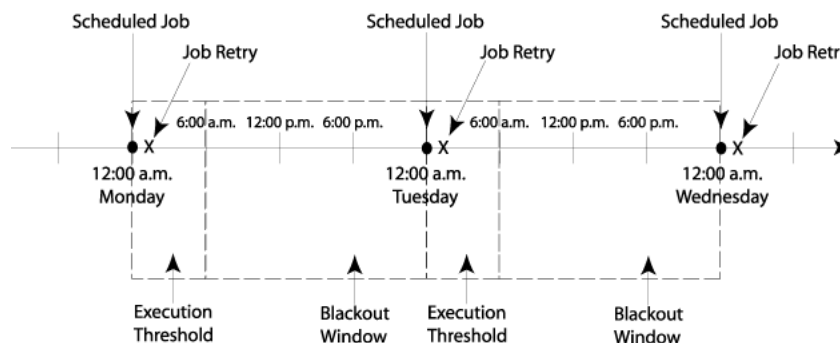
Scheduled Job
Job Retry
Scheduled Job
Job Retry
Scheduled Job
Job Retry

X 6:00 a.m. 12:00 p.m. 6:00 p.m.
X 6:00 a.m. 12:00 p.m. 6:00 p.m.
X

12:00 a.m.
Monday

12:00 a.m.
Tuesday

12:00 a.m.
Wednesday

Execution Threshold
Blackout Window
Execution Threshold
Blackout Window